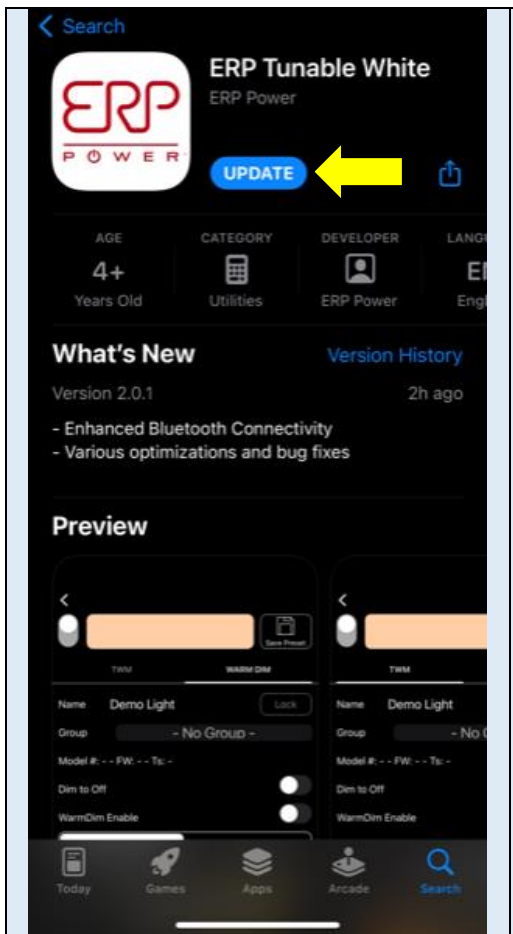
< Search

ERP
POWER

ERP Tunable White
ERP Power

UPDATE

| AGE | CATEGORY | DEVELOPER | LANG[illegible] |
|---|---|---|---|
| 4+ | | | E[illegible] |
| Years Old | Utilities | ERP Power | Eng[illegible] |

What's New
Version History

Version 2.0.1
2h ago

- Enhanced Bluetooth Connectivity
- Various optimizations and bug fixes

Preview

<
Save Preset
TWM
WARM DIM
Name Demo Light
Lock
Group - No Group -
Model #: - - FW: - - Ts: -
Dim to Off
WarmDim Enable

<
TWM
Name Demo Light
Group - No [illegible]
Model #: - - FW: - - Ts: -
Dim to Off
WarmDim Enable

Today
Games
Apps
Arcade
Search